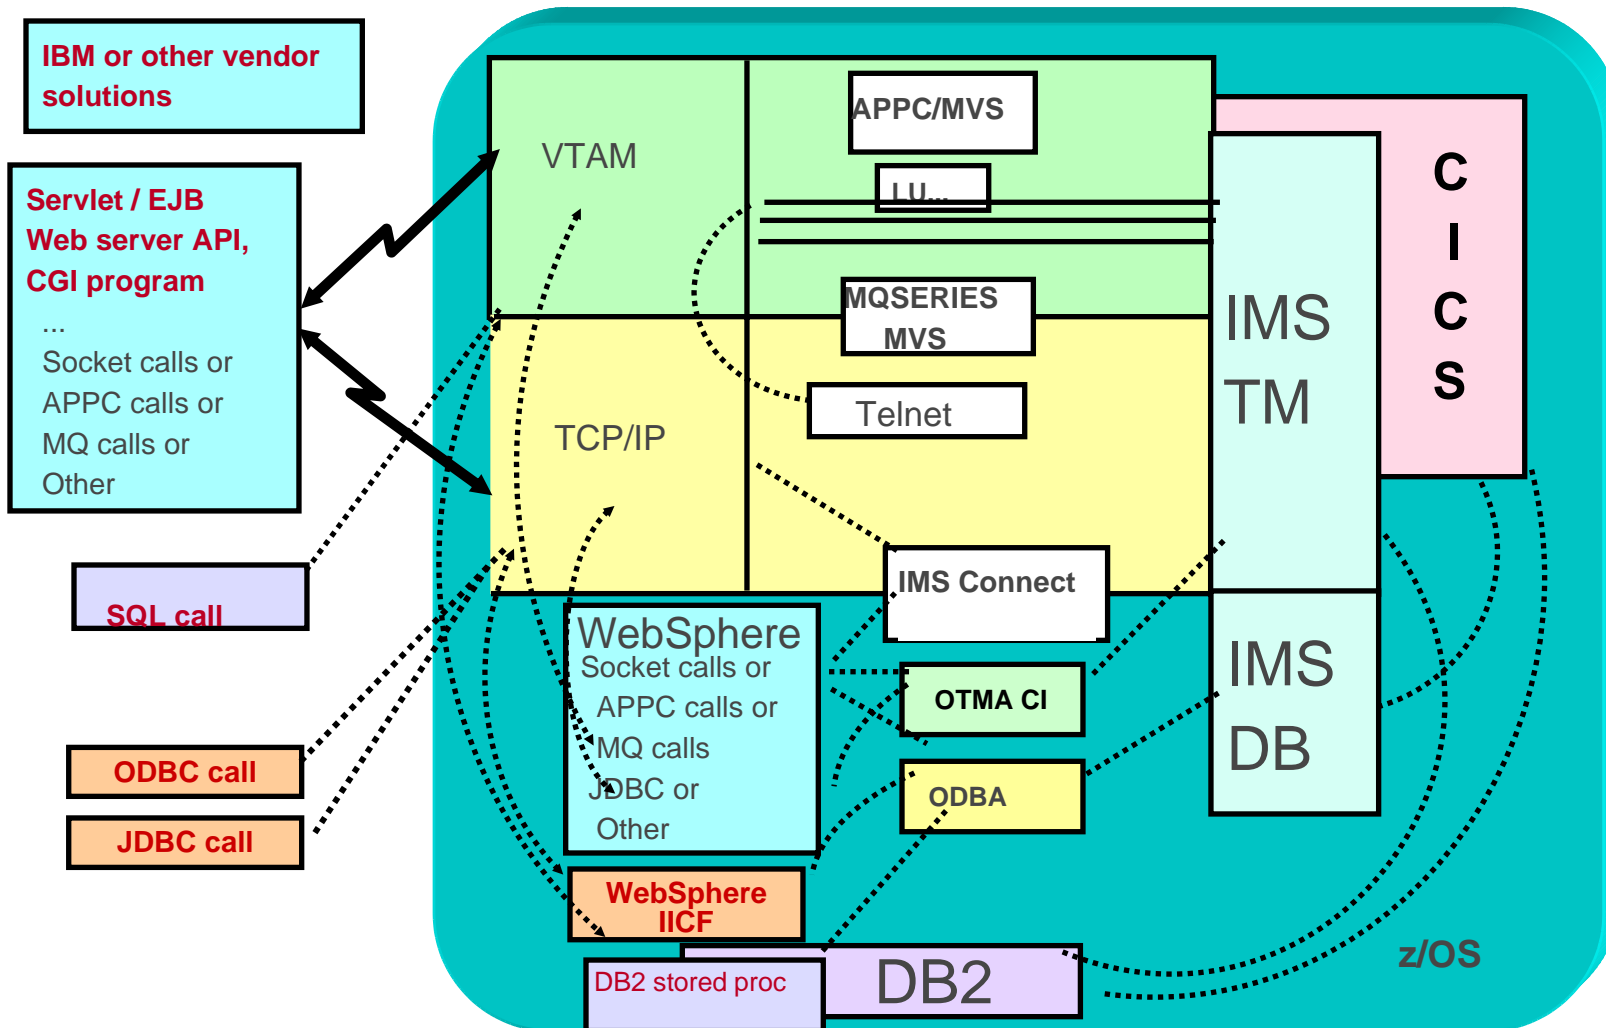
IBM or other vendor solutions

Servlet / EJB
Web server API,
CGI program
...
Socket calls or
APPC calls or
MQ calls or
Other

SQL call

ODBC call

JDBC call

VTAM

APPC/MVS

LU...

MQSERIES
MVS

Telnet

TCP/IP

IMS TM

C
I
C
S

IMS Connect

WebSphere
Socket calls or
APPC calls or
MQ calls
JDBC or
Other

OTMA CI

ODBA

IMS DB

WebSphere
IICF

DB2 stored proc

DB2

z/OS